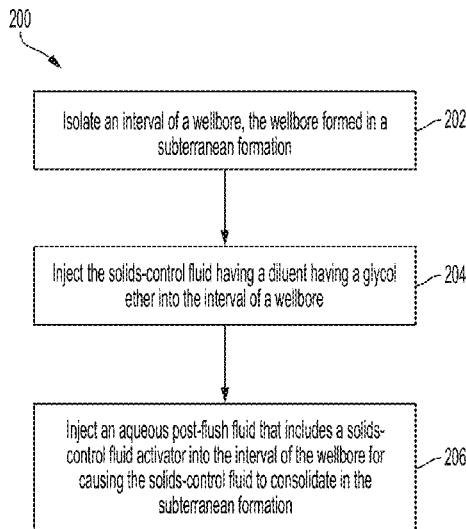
200

Isolate an interval of a wellbore, the wellbore formed in a subterranean formation

202

Inject the solids-control fluid having a diluent having a glycol ether into the interval of a wellbore

204

Inject an aqueous post-flush fluid that includes a solids-control fluid activator into the interval of the wellbore for causing the solids-control fluid to consolidate in the subterranean formation

206